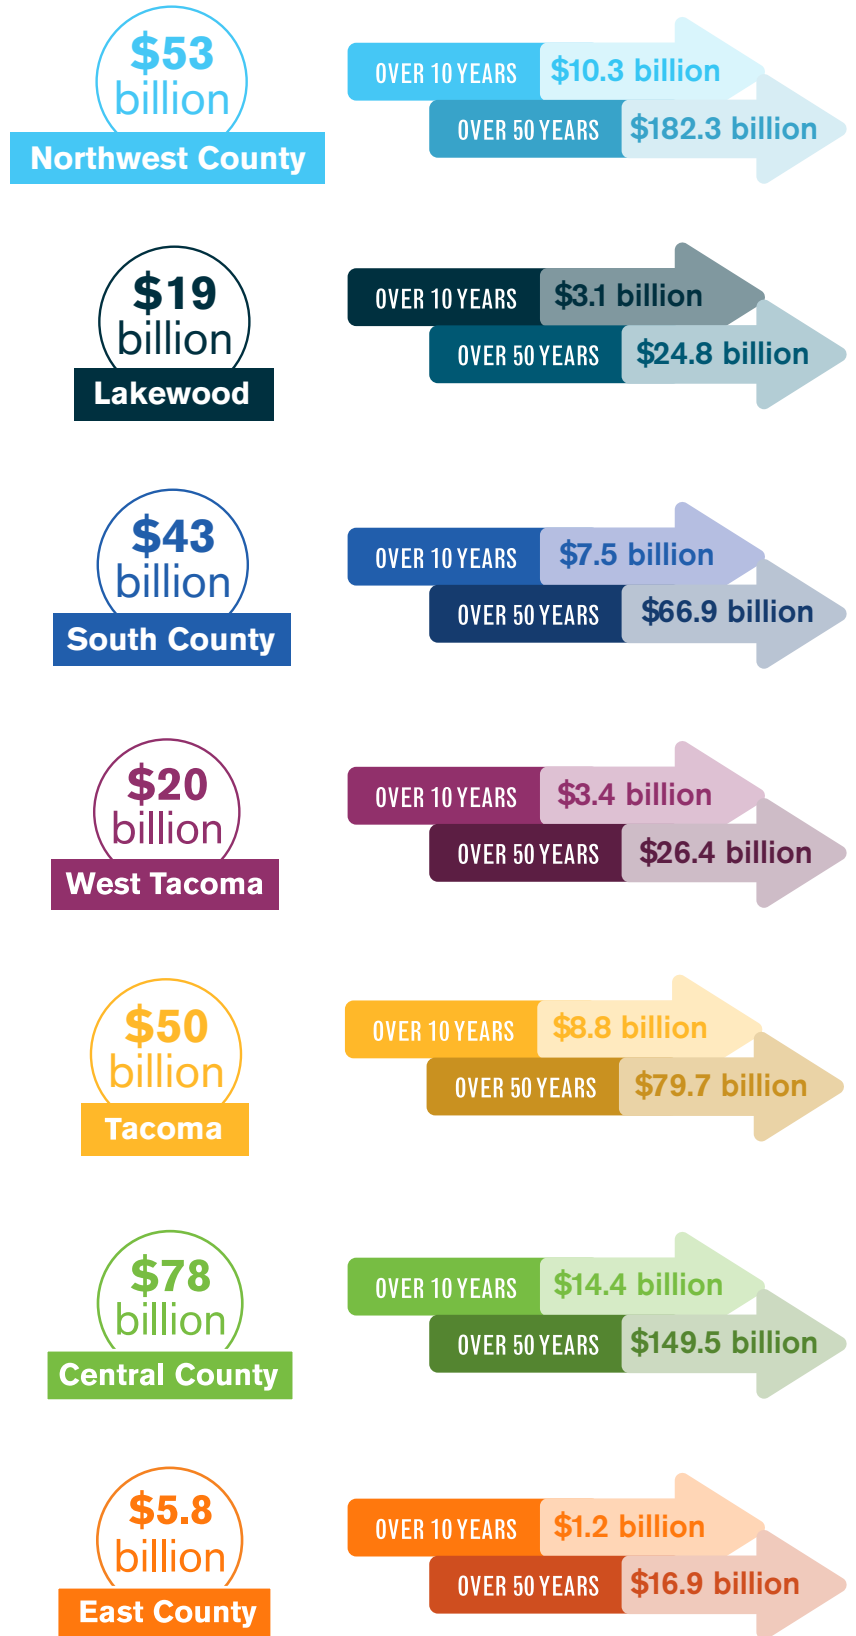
$53 billion
Northwest County

OVER 10 YEARS $10.3 billion
OVER 50 YEARS $182.3 billion

$19 billion
Lakewood

OVER 10 YEARS $3.1 billion
OVER 50 YEARS $24.8 billion

$43 billion
South County

OVER 10 YEARS $7.5 billion
OVER 50 YEARS $66.9 billion

$20 billion
West Tacoma

OVER 10 YEARS $3.4 billion
OVER 50 YEARS $26.4 billion

$50 billion
Tacoma

OVER 10 YEARS $8.8 billion
OVER 50 YEARS $79.7 billion

$78 billion
Central County

OVER 10 YEARS $14.4 billion
OVER 50 YEARS $149.5 billion

$5.8 billion
East County

OVER 10 YEARS $1.2 billion
OVER 50 YEARS $16.9 billion